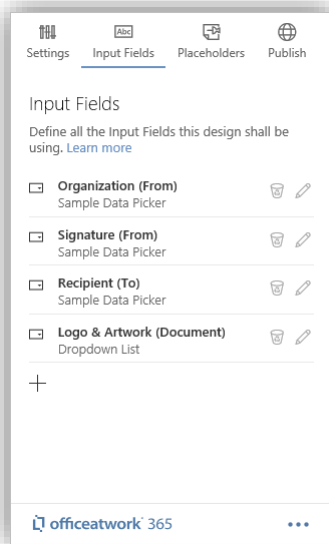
Settings Abc Input Fields Placeholders Publish

Input Fields

Define all the Input Fields this design shall be using. Learn more

Organization (From)
Sample Data Picker

Signature (From)
Sample Data Picker

Recipient (To)
Sample Data Picker

Logo & Artwork (Document)
Dropdown List

+

officeatwork 365

•••